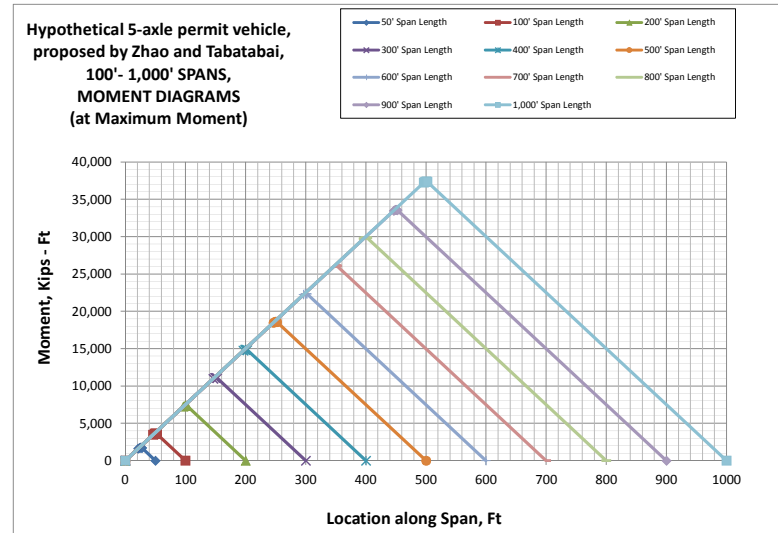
Hypothetical 5-axle permit vehicle, proposed by Zhao and Tabatabai, 100'- 1,000' SPANS, MOMENT DIAGRAMS (at Maximum Moment)

50' Span Length
100' Span Length
200' Span Length
300' Span Length
400' Span Length
500' Span Length
600' Span Length
700' Span Length
800' Span Length
900' Span Length
1,000' Span Length

Moment, Kips - Ft

40,000
35,000
30,000
25,000
20,000
15,000
10,000
5,000
0

0 100 200 300 400 500 600 700 800 900 1000

Location along Span, Ft